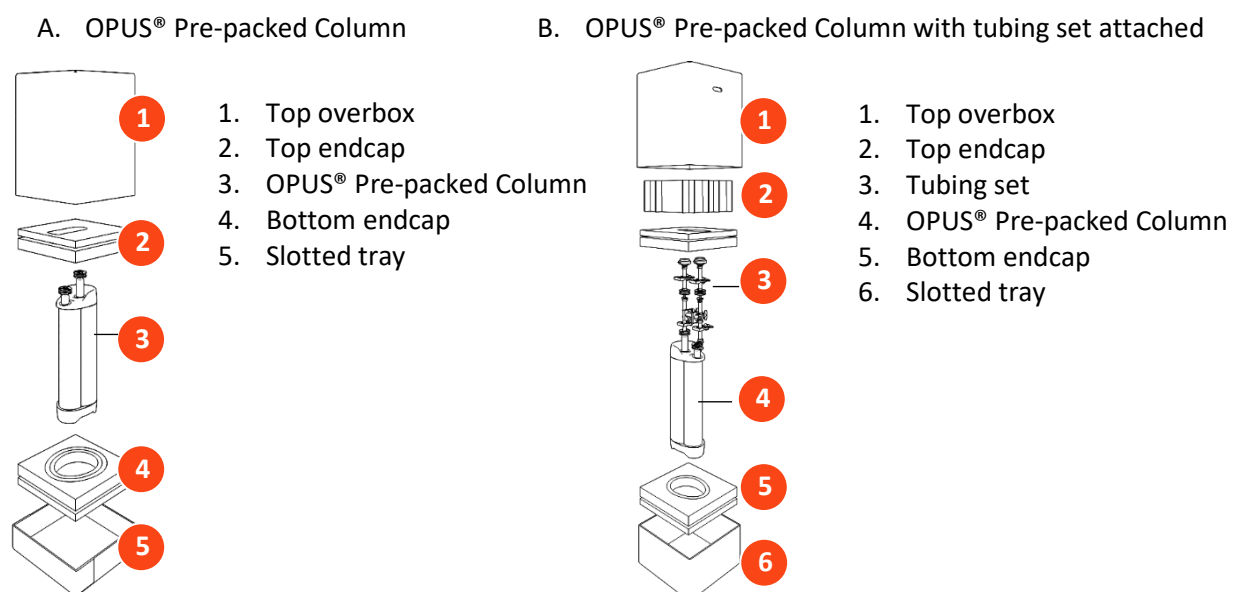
A. OPUS® Pre-packed Column

1
2
3
4
5

1. Top overbox
2. Top endcap
3. OPUS® Pre-packed Column
4. Bottom endcap
5. Slotted tray

B. OPUS® Pre-packed Column with tubing set attached

1
2
3
4
5
6

1. Top overbox
2. Top endcap
3. Tubing set
4. OPUS® Pre-packed Column
5. Bottom endcap
6. Slotted tray